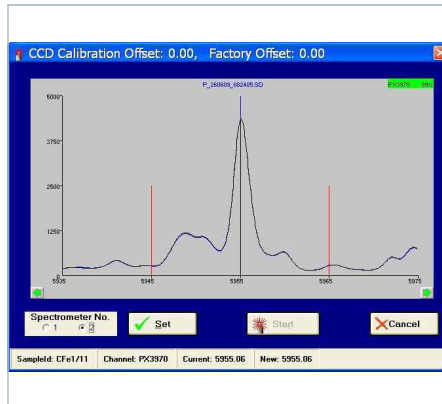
CCD Calibration Offset: 0.00, Factory Offset: 0.00

P_260609_092405.SD

PX3970 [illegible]

5000
3750
2500
1250
0

5935
5945
5955
5965
5975

Spectrometer No.
1
2

Set

Start

Cancel

SampleId: CFe1/11 | Channel: PX3970 | Current: 5955.06 | New: 5955.06